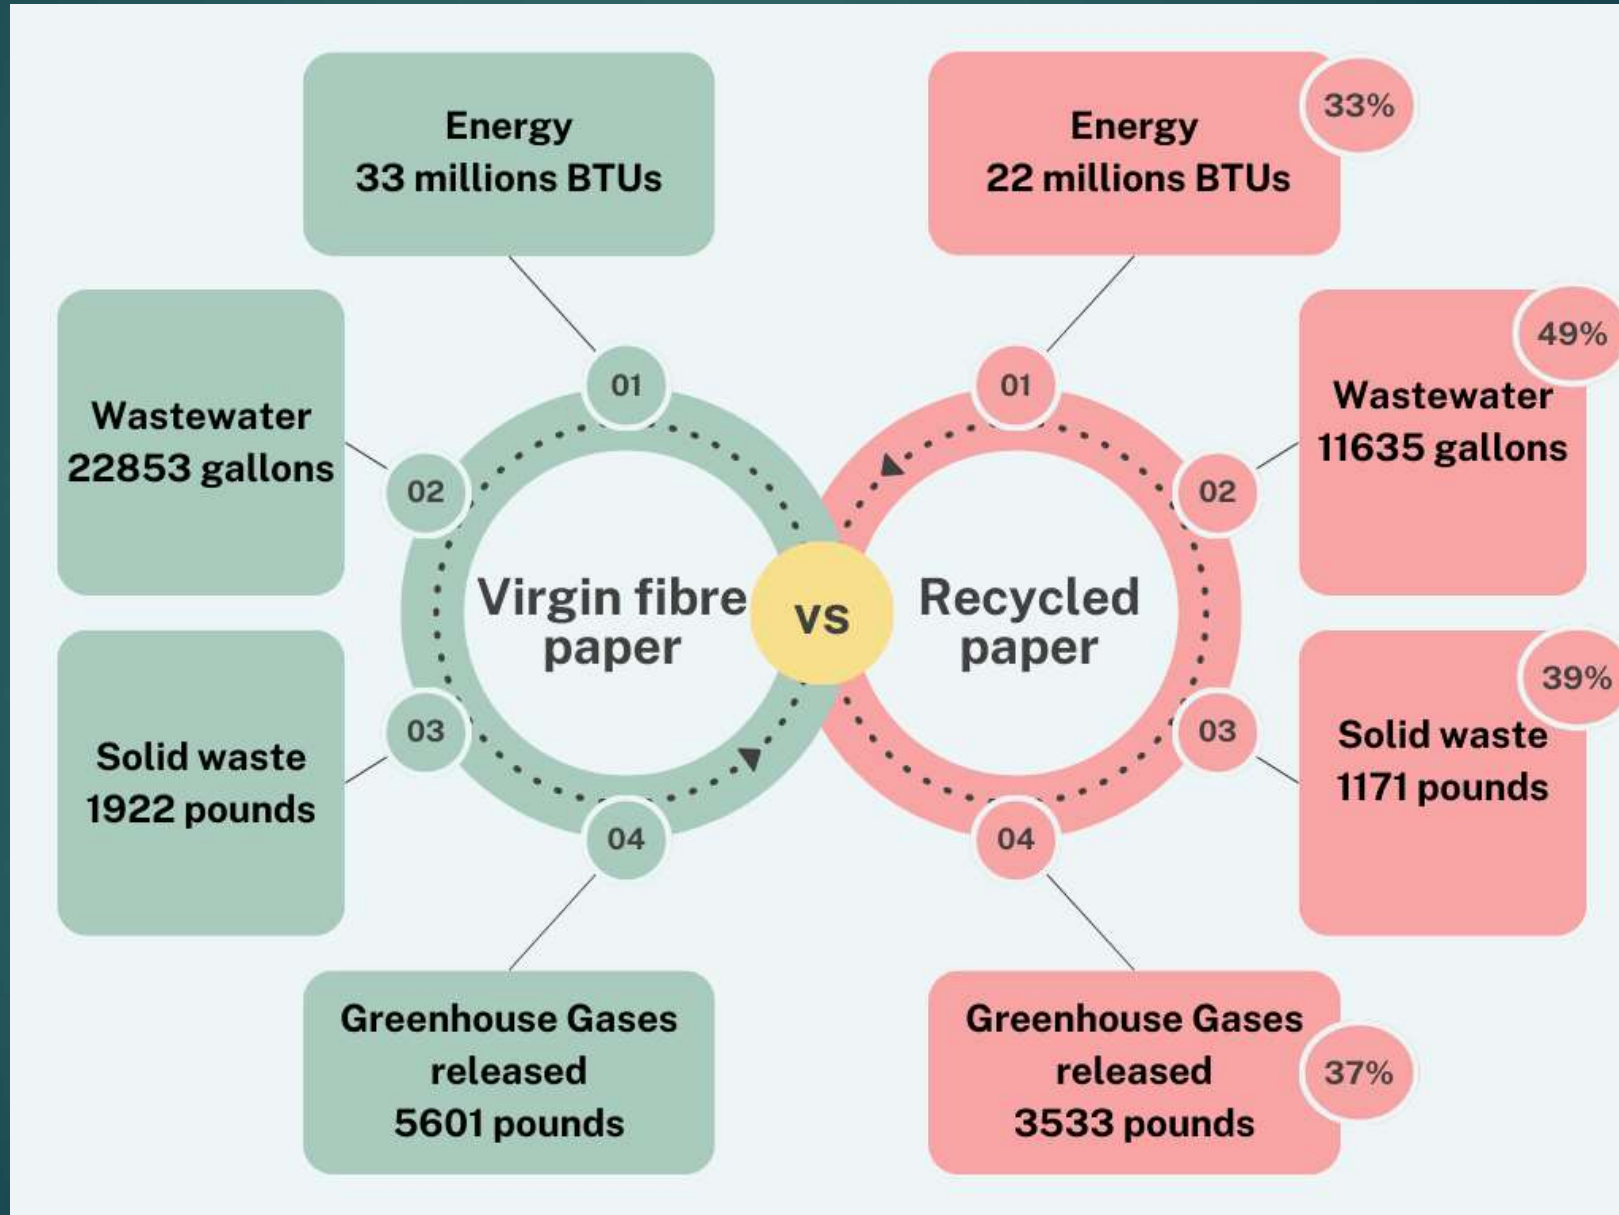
Energy
33 millions BTUs

Wastewater
22853 gallons

Solid waste
1922 pounds

Greenhouse Gases
released
5601 pounds

01
02
03
04

Virgin fibre paper

vs

Recycled paper

01
02
03
04

33%
Energy
22 millions BTUs

49%
Wastewater
11635 gallons

39%
Solid waste
1171 pounds

Greenhouse Gases
released
3533 pounds
37%